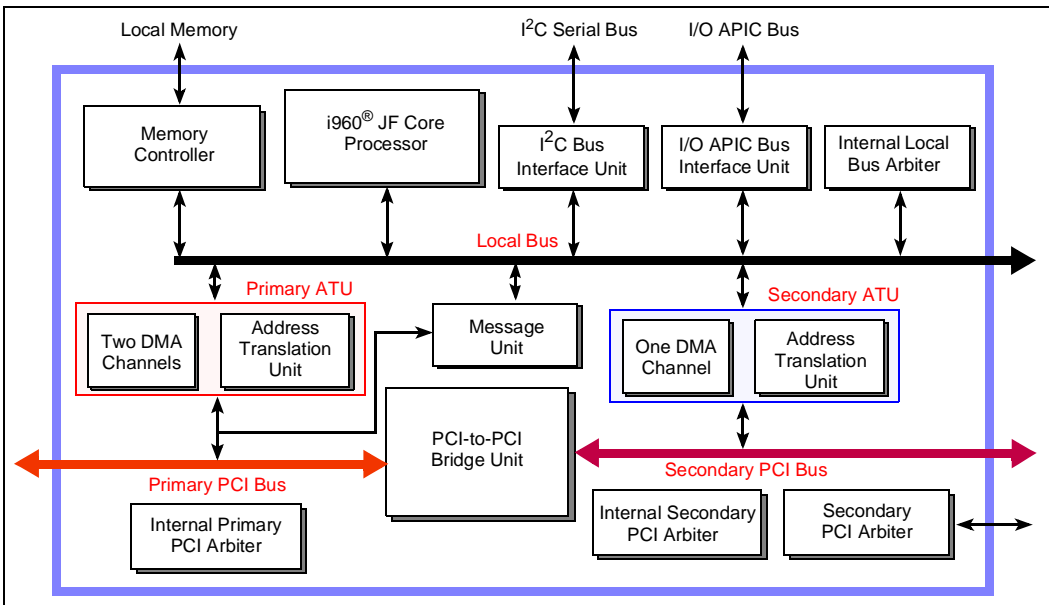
Local Memory

$I^2C$ Serial Bus

I/O APIC Bus

Memory Controller

i960® JF Core Processor

$I^2C$ Bus Interface Unit

I/O APIC Bus Interface Unit

Internal Local Bus Arbiter

Local Bus

Primary ATU

Two DMA Channels

Address Translation Unit

Message Unit

Secondary ATU

One DMA Channel

Address Translation Unit

PCI-to-PCI Bridge Unit

Primary PCI Bus

Secondary PCI Bus

Internal Primary PCI Arbiter

Internal Secondary PCI Arbiter

Secondary PCI Arbiter